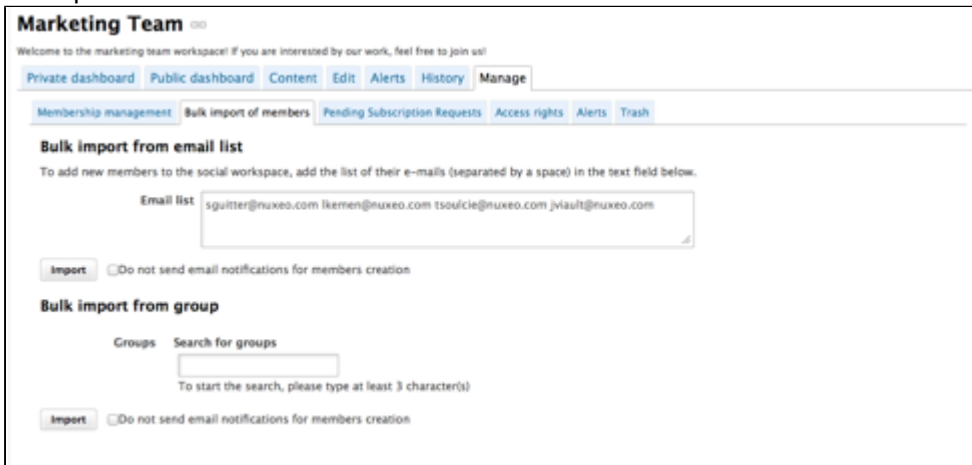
Marketing Team

Welcome to the marketing team workspace! If you are interested by our work, feel free to join us!

Private dashboard | Public dashboard | Content | Edit | Alerts | History | Manage

Membership management | Bulk import of members | Pending Subscription Requests | Access rights | Alerts | Trash

Bulk import from email list

To add new members to the social workspace, add the list of their e-mails (separated by a space) in the text field below.

Email list sguitter@nuxeo.com lkemen@nuxeo.com tsoulcie@nuxeo.com jviault@nuxeo.com

Import Do not send email notifications for members creation

Bulk import from group

Groups Search for groups

To start the search, please type at least 3 character(s)

Import Do not send email notifications for members creation